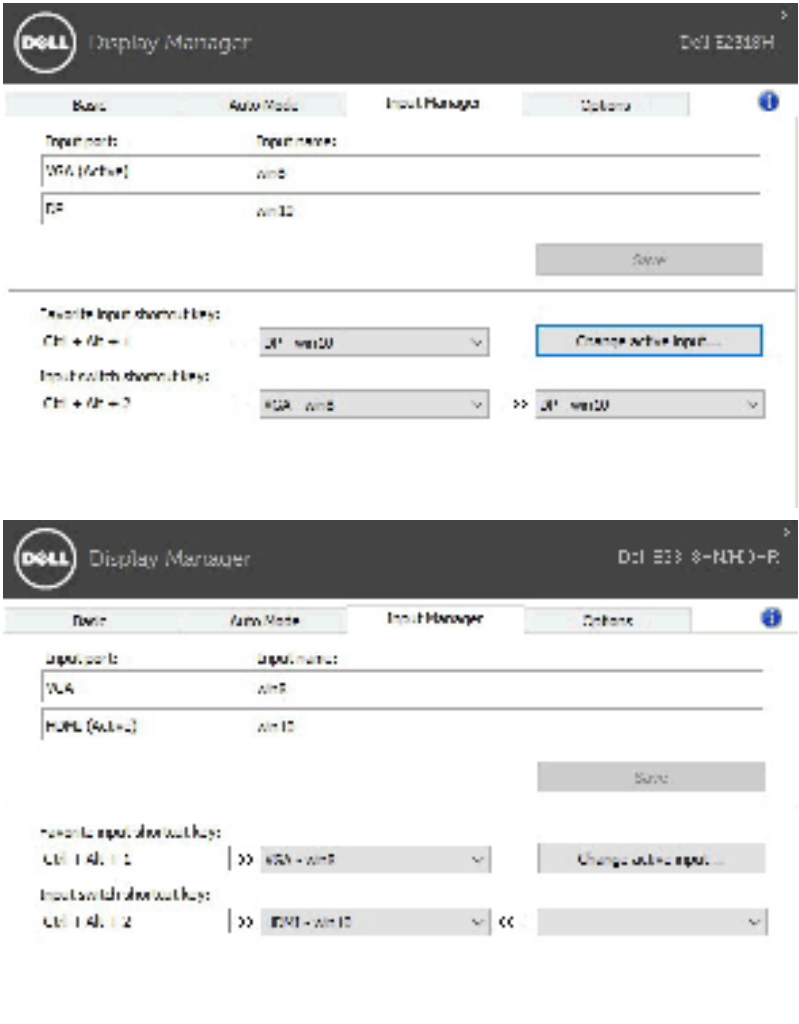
DELL Display Manager

Dell E2318H

Basic | Auto Mode | Input Manager | Options

Input ports: | Input name:

VGA (Active) | win8

DP | win10

Save

Favorite input shortcut key:
Ctrl + Alt + 1 | DP - win10 | Change active input...

Input switch shortcut key:
Ctrl + Alt + 2 | VGA - win8 | >> | DP - win10

DELL Display Manager

Dell E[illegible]

Basic | Auto Mode | Input Manager | Options

Input ports: | Input name:

VGA | win8

HDMI (Active) | win10

Save

Favorite input shortcut key:
Ctrl + Alt + 1 | >> | VGA - win8 | Change active input...

Input switch shortcut key:
Ctrl + Alt + 2 | >> | HDMI - win10 | <<